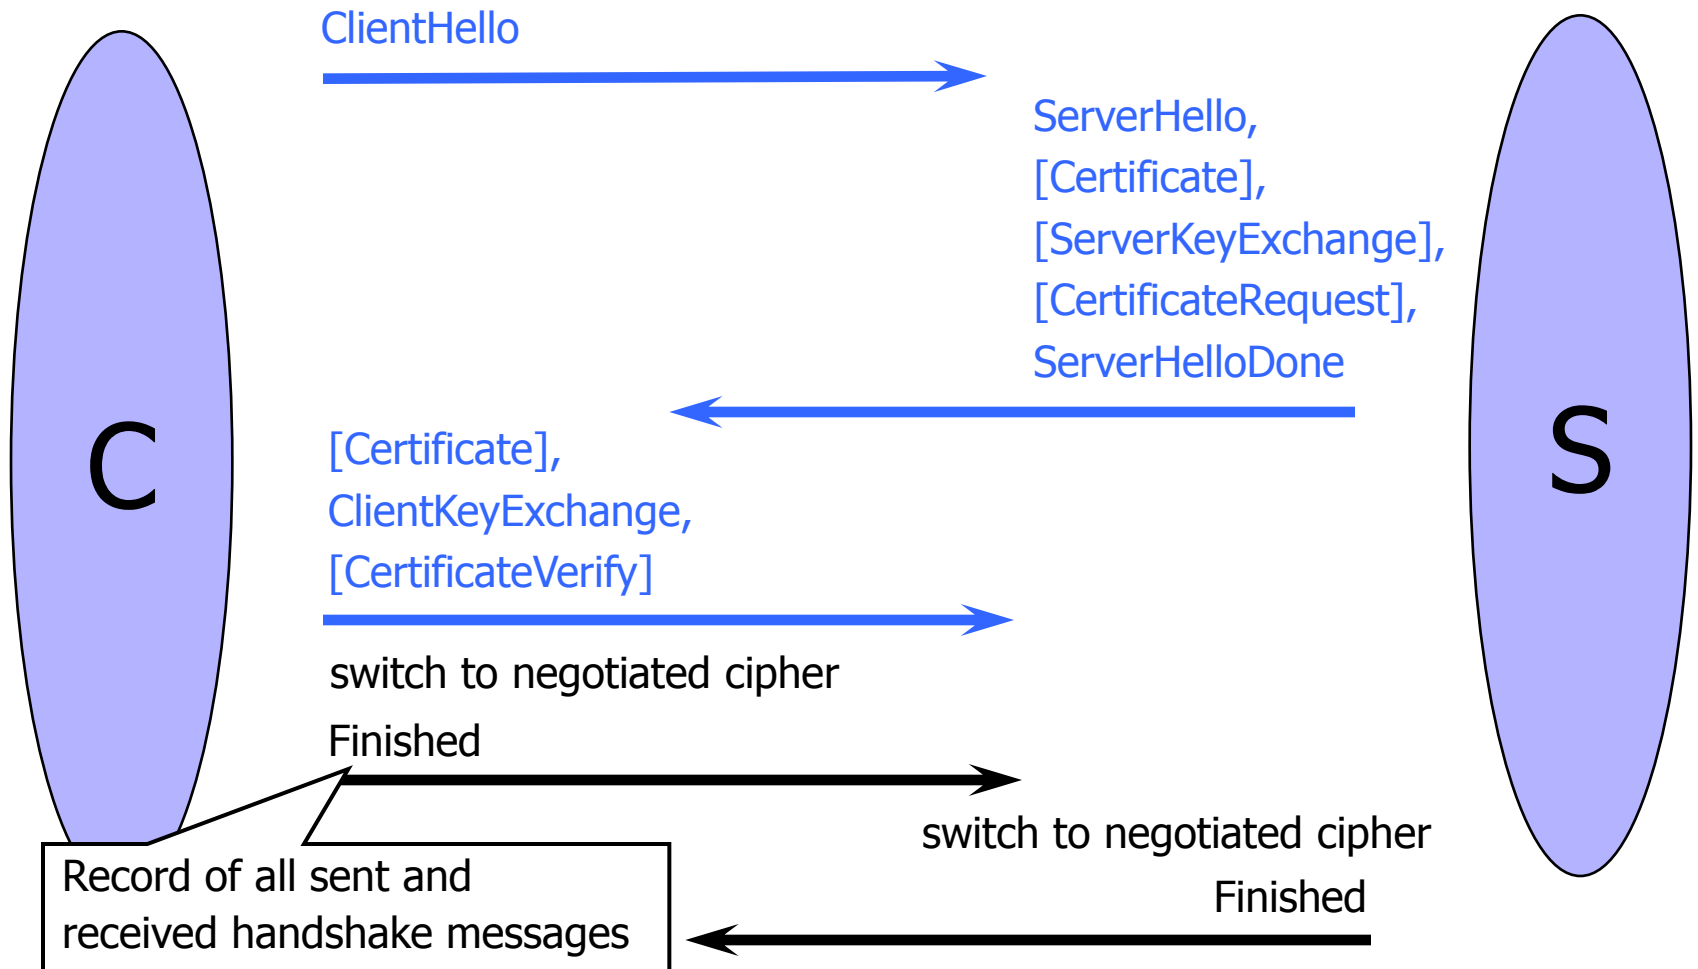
C

S

ClientHello

ServerHello,
[Certificate],
[ServerKeyExchange],
[CertificateRequest],
ServerHelloDone

[Certificate],
ClientKeyExchange,
[CertificateVerify]

switch to negotiated cipher

Finished

Record of all sent and received handshake messages

switch to negotiated cipher

Finished